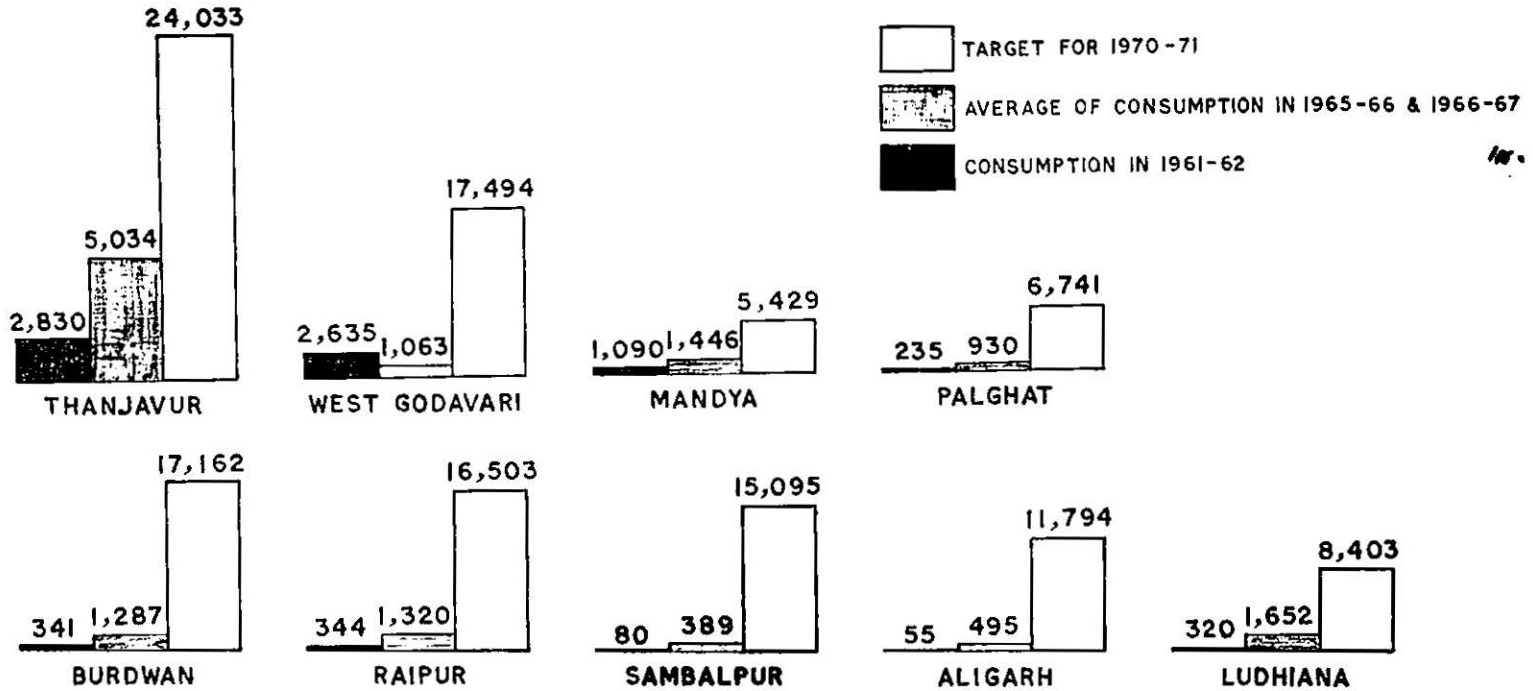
TARGET FOR 1970-71
AVERAGE OF CONSUMPTION IN 1965-66 & 1966-67
CONSUMPTION IN 1961-62

2,830 5,034 24,033
THANJAVUR

2,635 1,063 17,494
WEST GODAVARI

1,090 1,446 5,429
MANDYA

235 930 6,741
PALGHAT

341 1,287 17,162
BURDWAN

344 1,320 16,503
RAIPUR

80 389 15,095
SAMBALPUR

55 495 11,794
ALIGARH

320 1,652 8,403
LUDHIANA